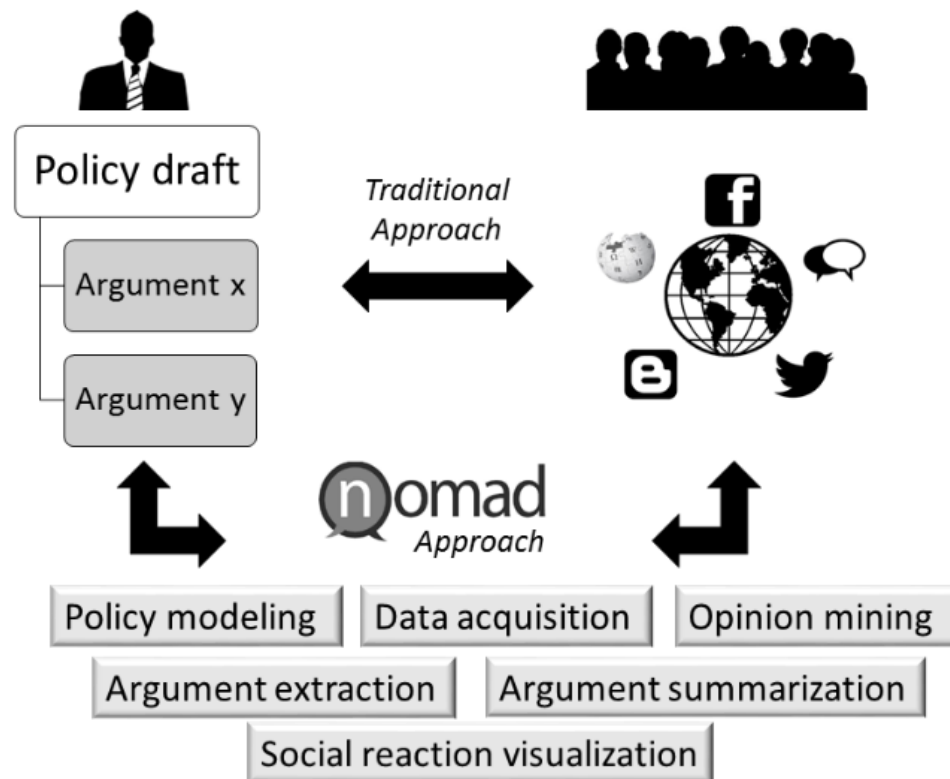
Policy draft

Argument x

Argument y

Traditional Approach

nomad
Approach

Policy modeling

Data acquisition

Opinion mining

Argument extraction

Argument summarization

Social reaction visualization